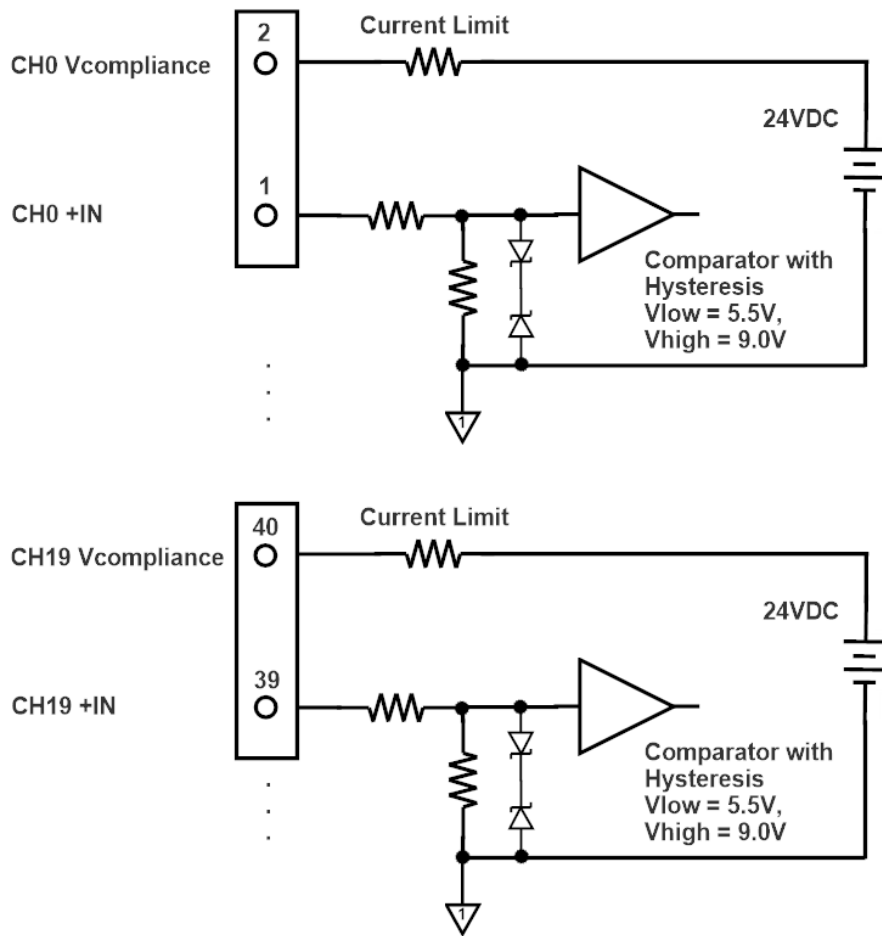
2
Current Limit
CH0 Vcompliance
24VDC
1
CH0 +IN
Comparator with Hysteresis
Vlow = 5.5V,
Vhigh = 9.0V

40
Current Limit
CH19 Vcompliance
24VDC
39
CH19 +IN
Comparator with Hysteresis
Vlow = 5.5V,
Vhigh = 9.0V